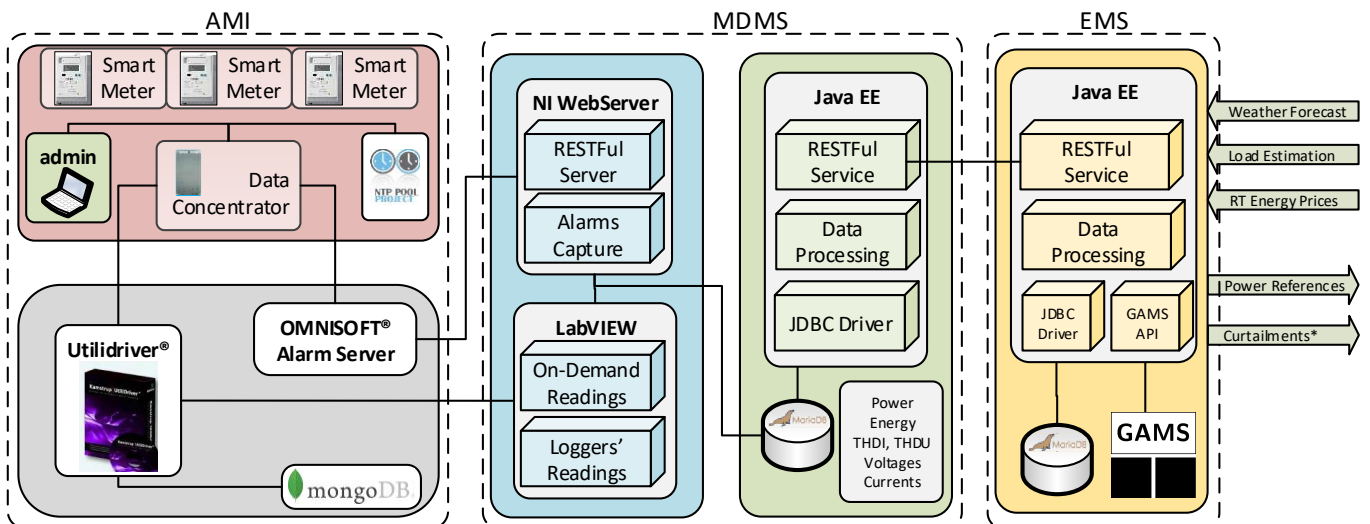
AMI

Smart Meter

Smart Meter

Smart Meter

admin

Data Concentrator

NTP POOL PROJECT

Utilidriver®

Kamstrup UtiliDriver

OMNISOFT® Alarm Server

mongoDB

MDMS

NI WebServer

RESTFul Server

Alarms Capture

LabVIEW

On-Demand Readings

Loggers' Readings

Java EE

RESTFul Service

Data Processing

JDBC Driver

MariaDB

Power
Energy
THDI, THDU
Voltages
Currents

EMS

Java EE

RESTFul Service

Data Processing

JDBC Driver

GAMS API

MariaDB

GAMS

Weather Forecast

Load Estimation

RT Energy Prices

Power References

Curtailments*